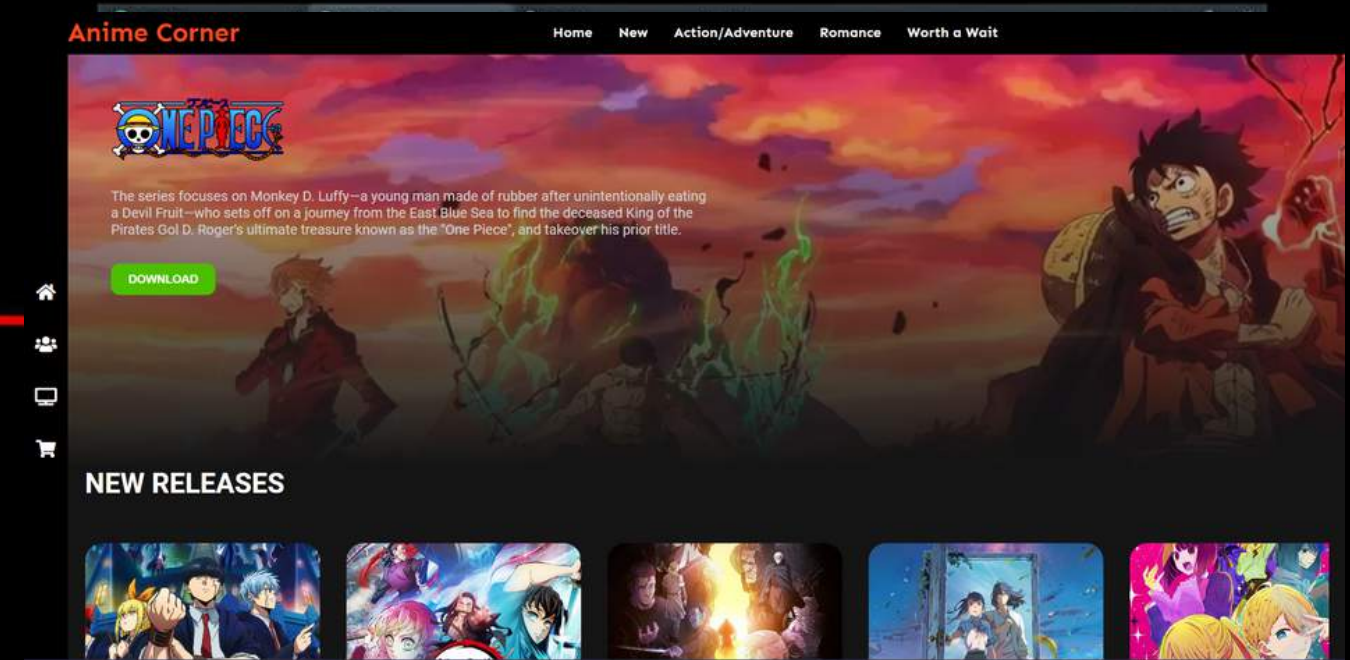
Anime Corner

Home New Action/Adventure Romance Worth a Wait

ONE PIECE

The series focuses on Monkey D. Luffy—a young man made of rubber after unintentionally eating a Devil Fruit—who sets off on a journey from the East Blue Sea to find the deceased King of the Pirates Gol D. Roger's ultimate treasure known as the "One Piece", and takeover his prior title.

DOWNLOAD

NEW RELEASES